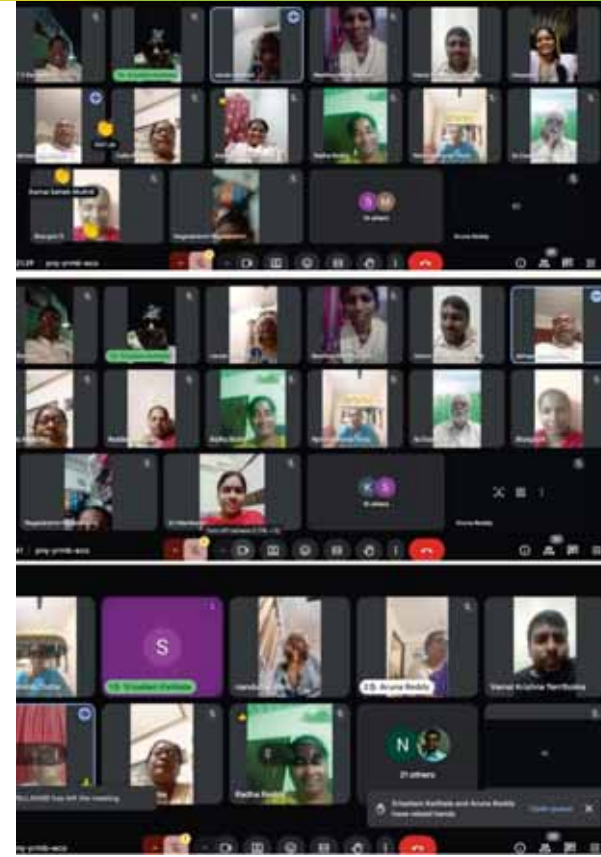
Kamal Sahab Mudrit
Raghavendra Raghavendran
Aruna Reddy
Radha Reddy
S
M
18 others
K
S
16 others
Aruna Reddy
S
Dr. Srivalleni Kethede
Aruna Reddy
Vamsi Krishna Tenthooka
Radha Reddy
N
21 others
Srivalleni Kethede and Aruna Reddy have raised hands
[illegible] has left the meeting